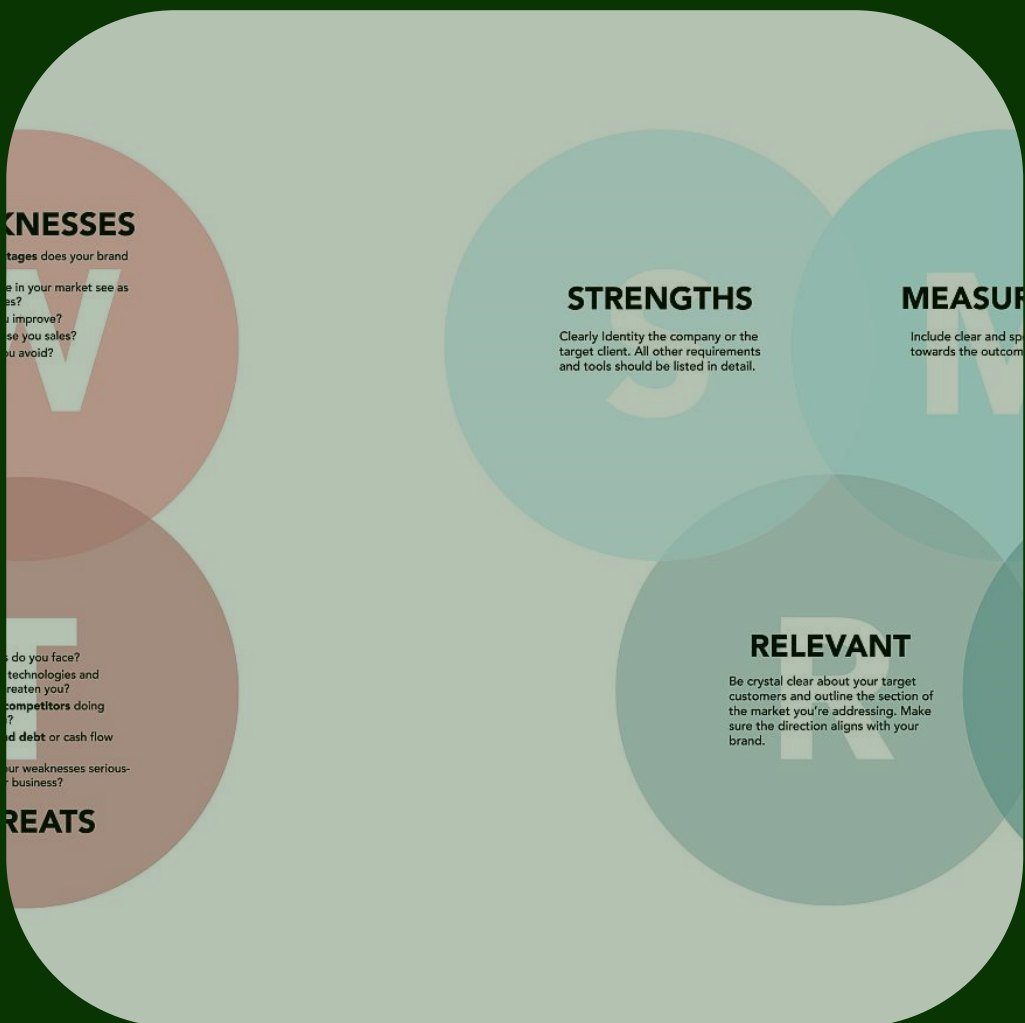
KNESSES
tages does your brand
e in your market see as es?
u improve?
se you sales?
ou avoid?

W

T
s do you face?
technologies and reaten you?
competitors doing ?
d debt or cash flow
ur weaknesses serious- r business?
REATS

S
STRENGTHS
Clearly Identity the company or the target client. All other requirements and tools should be listed in detail.

M
MEASUR
Include clear and sp towards the outcom

R
RELEVANT
Be crystal clear about your target customers and outline the section of the market you're addressing. Make sure the direction aligns with your brand.